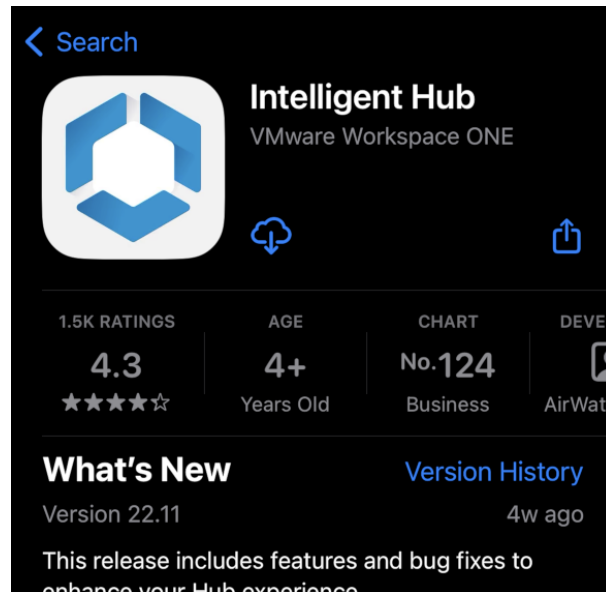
Search

Intelligent Hub
VMware Workspace ONE

1.5K RATINGS
4.3
★★★★☆

AGE
4+
Years Old

CHART
No.124
Business

DEVE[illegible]
AirWat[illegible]

What's New
Version History
Version 22.11
4w ago

This release includes features and bug fixes to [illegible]